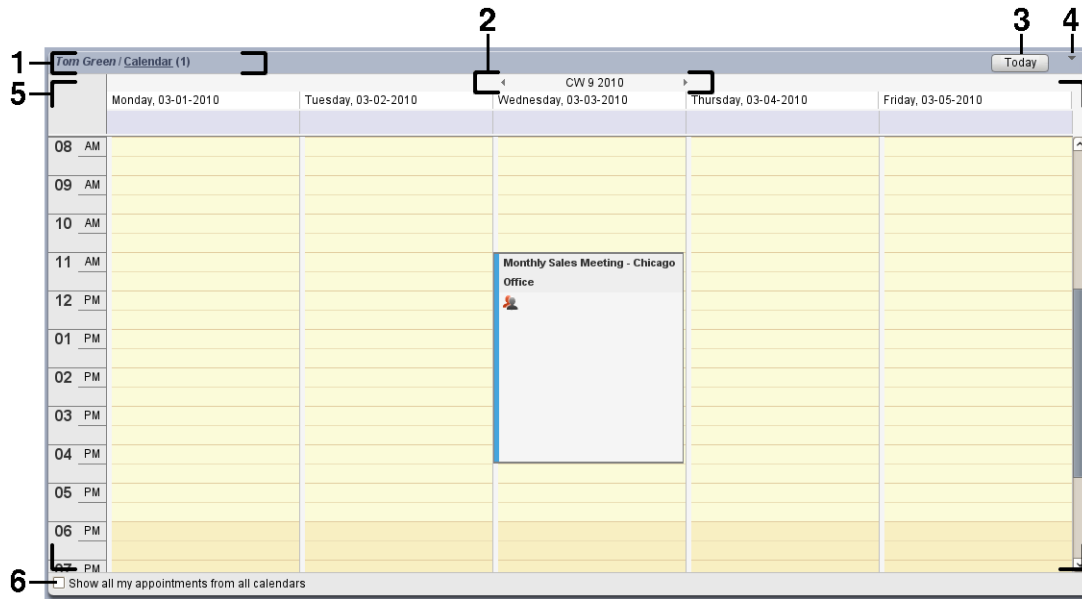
2
3
4
1
Tom Green / Calendar (1)
Today
5
CW 9 2010
Monday, 03-01-2010
Tuesday, 03-02-2010
Wednesday, 03-03-2010
Thursday, 03-04-2010
Friday, 03-05-2010

08 AM
09 AM
10 AM
11 AM
12 PM
01 PM
02 PM
03 PM
04 PM
05 PM
06 PM
07 PM

Monthly Sales Meeting - Chicago Office

6
Show all my appointments from all calendars